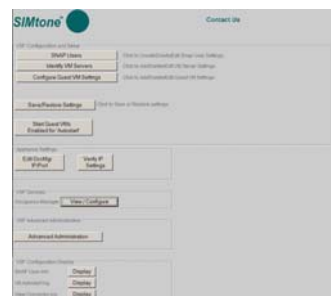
SIMtone

Contact Us

VHP Configuration and Setup

SNMP Users
Click to Create/Delete/Edit Snmp User Settings

Identify VM Servers
Click to Add/Delete/Edit VM Server Settings

Configure Guest VM Settings
Click to Add/Delete/Edit Guest VM Settings

Save/Restore Settings
Click to Save or Restore settings

Start Guest VMs Enabled for 'Autostart'

Appliance Settings

Edit Config IP/Port

Verify IP Settings

VHP Services

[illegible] View / Configure

VHP Advanced Administration

Advanced Administration

VHP Configuration Display

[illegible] Display

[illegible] Display

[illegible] Display